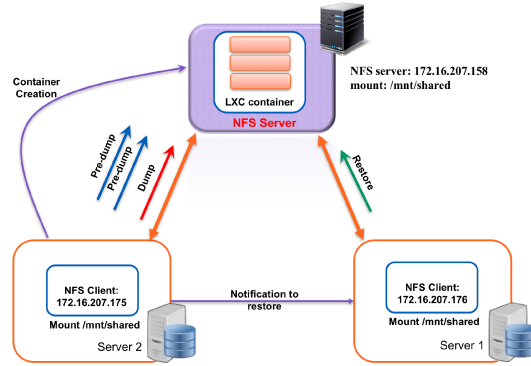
LXC container

NFS Server

NFS server: 172.16.207.158
mount: /mnt/shared

Container Creation

Pre-dump
Pre-dump
Dump

Restore

NFS Client:
172.16.207.175

Mount /mnt/shared

Server 2

Notification to restore

NFS Client:
172.16.207.176

Mount /mnt/shared

Server 1